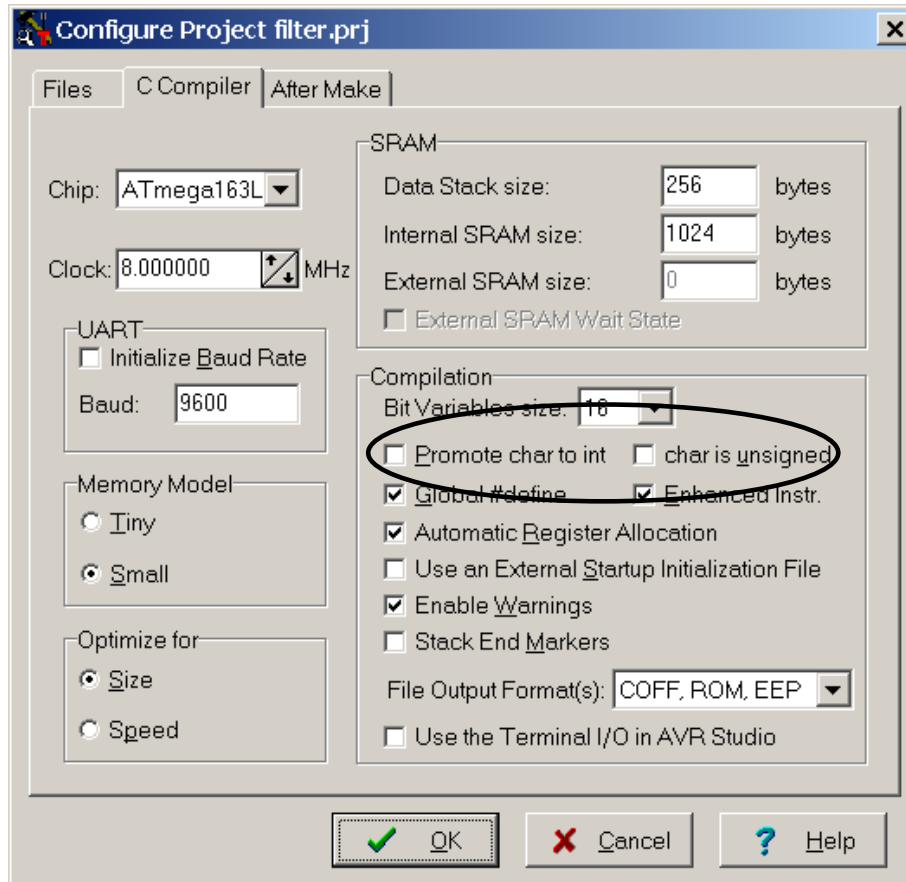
Configure Project filter.prj

Files
C Compiler
After Make

Chip: ATmega163L

Clock: 8.000000 MHz

UART
Initialize Baud Rate
Baud: 9600

Memory Model
Tiny
Small

Optimize for
Size
Speed

SRAM
Data Stack size: 256 bytes
Internal SRAM size: 1024 bytes
External SRAM size: 0 bytes
External SRAM Wait State

Compilation
Bit Variables size: 16
Promote char to int
char is unsigned
Global #define
Enhanced Instr.
Automatic Register Allocation
Use an External Startup Initialization File
Enable Warnings
Stack End Markers
File Output Format(s): COFF, ROM, EEP
Use the Terminal I/O in AVR Studio

OK
Cancel
Help